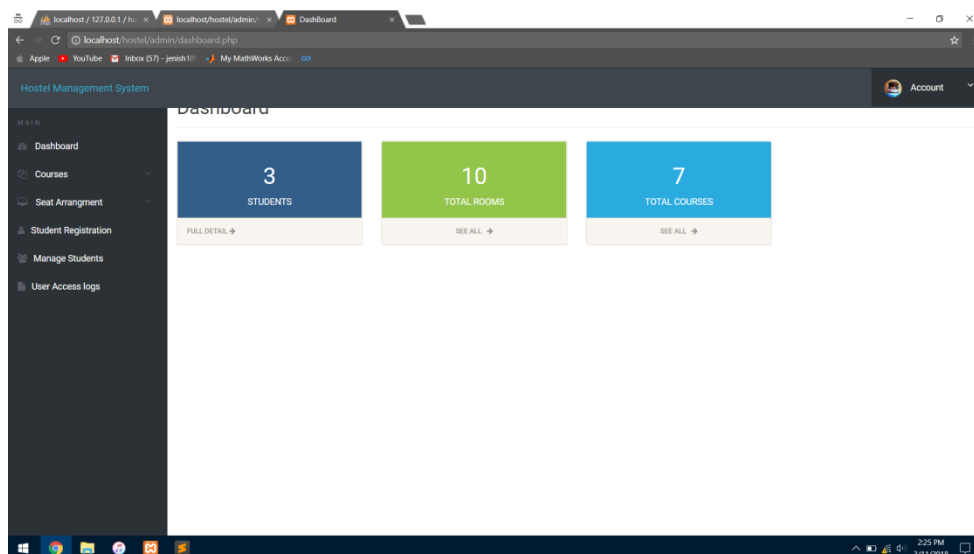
localhost / 127.0.0.1 / ho ×
localhost/hostel/admin/ ×
DashBoard ×

localhost/hostel/admin/dashboard.php

Apple
YouTube
Inbox (57) - jenish10
My MathWorks Acco

Hostel Management System

Account

MAIN

Dashboard

Courses

Seat Arrangment

Student Registration

Manage Students

User Access logs

Dashboard

3
STUDENTS
FULL DETAIL →

10
TOTAL ROOMS
SEE ALL →

7
TOTAL COURSES
SEE ALL →

2:25 PM
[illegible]